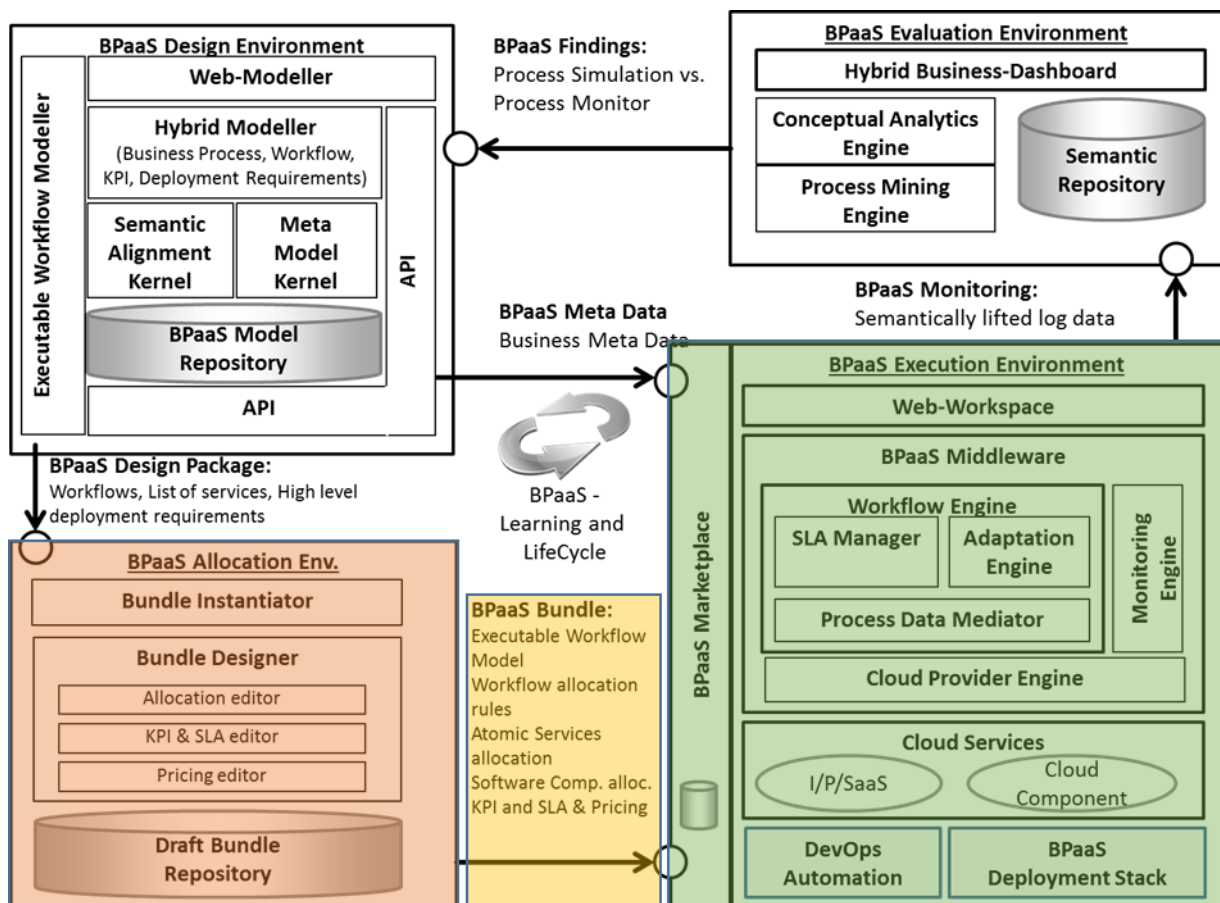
BPaaS Design Environment

Web-Modeller

Executable Workflow Modeller

Hybrid Modeller
(Business Process, Workflow, KPI, Deployment Requirements)

Semantic Alignment Kernel

Meta Model Kernel

API

BPaaS Model Repository

API

BPaaS Findings:
Process Simulation vs. Process Monitor

BPaaS Evaluation Environment

Hybrid Business-Dashboard

Conceptual Analytics Engine

Process Mining Engine

Semantic Repository

BPaaS Monitoring:
Semantically lifted log data

BPaaS Meta Data
Business Meta Data

BPaaS - Learning and LifeCycle

BPaaS Design Package:
Workflows, List of services, High level deployment requirements

BPaaS Allocation Env.

Bundle Instantiator

Bundle Designer

Allocation editor

KPI & SLA editor

Pricing editor

Draft Bundle Repository

BPaaS Bundle:
Executable Workflow Model
Workflow allocation rules
Atomic Services allocation
Software Comp. alloc.
KPI and SLA & Pricing

BPaaS Marketplace

BPaaS Execution Environment

Web-Workspace

BPaaS Middleware

Workflow Engine

SLA Manager

Adaptation Engine

Process Data Mediator

Monitoring Engine

Cloud Provider Engine

Cloud Services

I/P/SaaS

Cloud Component

DevOps Automation

BPaaS Deployment Stack